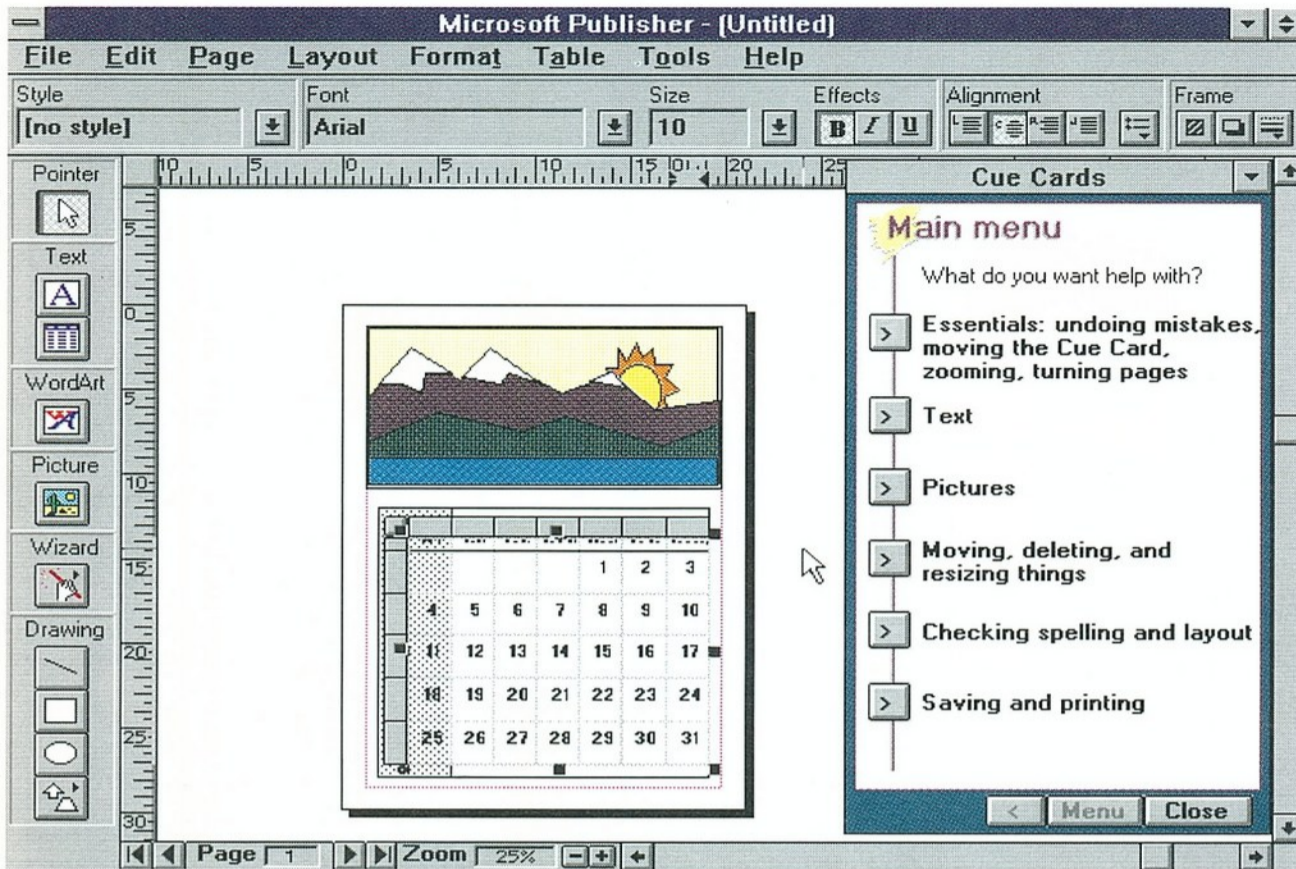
Microsoft Publisher - [Untitled]

File Edit Page Layout Format Table Tools Help

Style
[no style]
Font
Arial
Size
10
Effects
B I U
Alignment
Frame

Pointer
Text
A
WordArt
Picture
Wizard
Drawing

| | | | | | | |
|---|---|---|---|---|---|---|
| | | | | 1 | 2 | 3 |
| 4 | 5 | 6 | 7 | 8 | 9 | 10 |
| 11 | 12 | 13 | 14 | 15 | 16 | 17 |
| 18 | 19 | 20 | 21 | 22 | 23 | 24 |
| 25 | 26 | 27 | 28 | 29 | 30 | 31 |

Cue Cards

Main menu

What do you want help with?

> Essentials: undoing mistakes, moving the Cue Card, zooming, turning pages

> Text

> Pictures

> Moving, deleting, and resizing things

> Checking spelling and layout

> Saving and printing

< Menu Close

Page 1 Zoom 25%